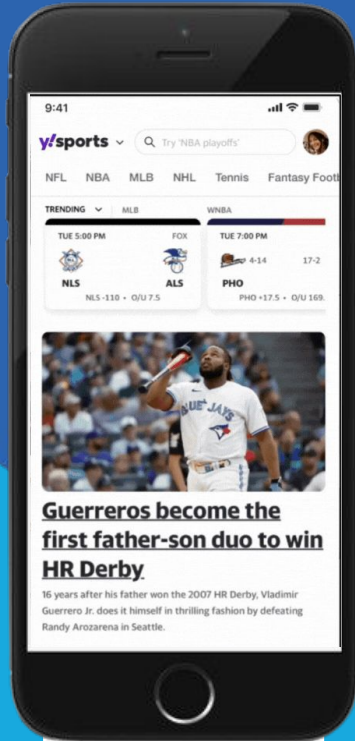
9:41

y!sports

Try 'NBA playoffs'

NFL NBA MLB NHL Tennis Fantasy Footb

TRENDING MLB WNBA

TUE 5:00 PM FOX

NLS ALS

NLS -110 • O/U 7.5

TUE 7:00 PM

4-14 17-2

PHO

PHO +17.5 • O/U 169.

BLUE JAYS

Guerreros become the first father-son duo to win HR Derby

16 years after his father won the 2007 HR Derby, Vladimir Guerrero Jr. does it himself in thrilling fashion by defeating Randy Arozarena in Seattle.